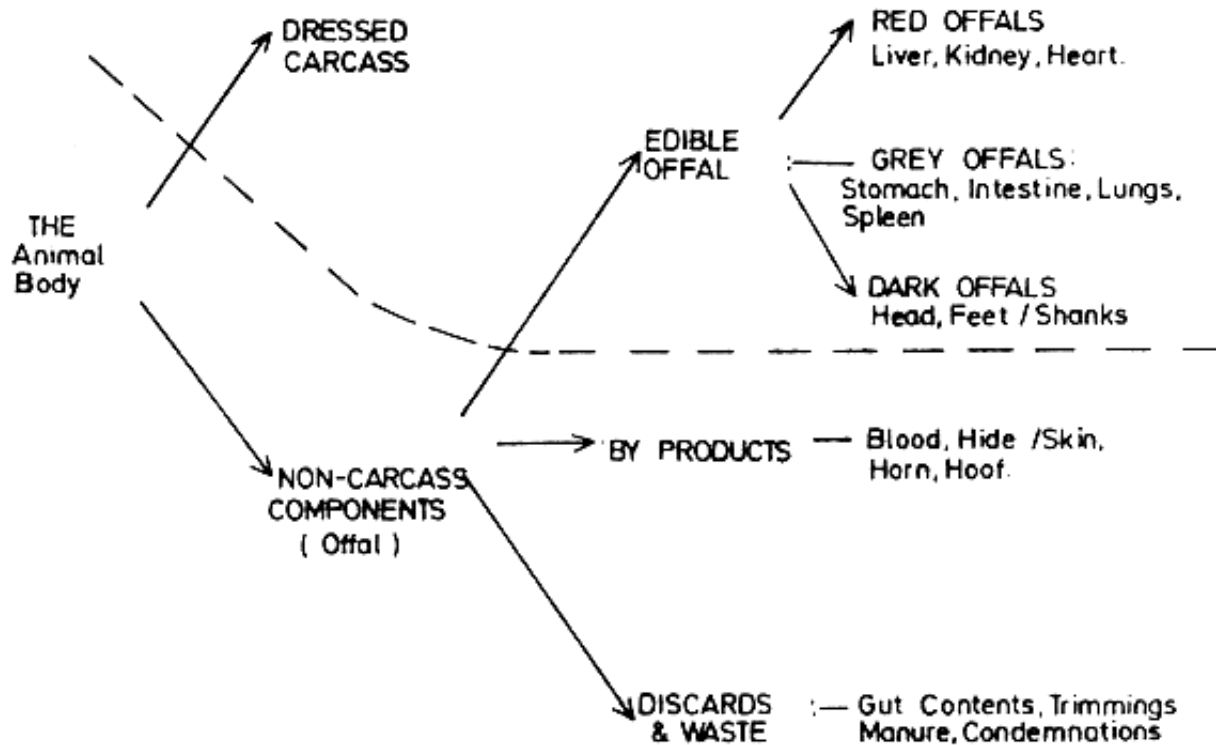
DRESSED CARCASS

RED OFFALS
Liver, Kidney, Heart.

THE Animal Body

EDIBLE OFFAL

:— GREY OFFALS:
Stomach, Intestine, Lungs, Spleen

DARK OFFALS
Head, Feet / Shanks

NON-CARCASS COMPONENTS
( Offal )

BY PRODUCTS — Blood, Hide /Skin, Horn, Hoof.

DISCARDS & WASTE :— Gut Contents, Trimmings Manure, Condemnations